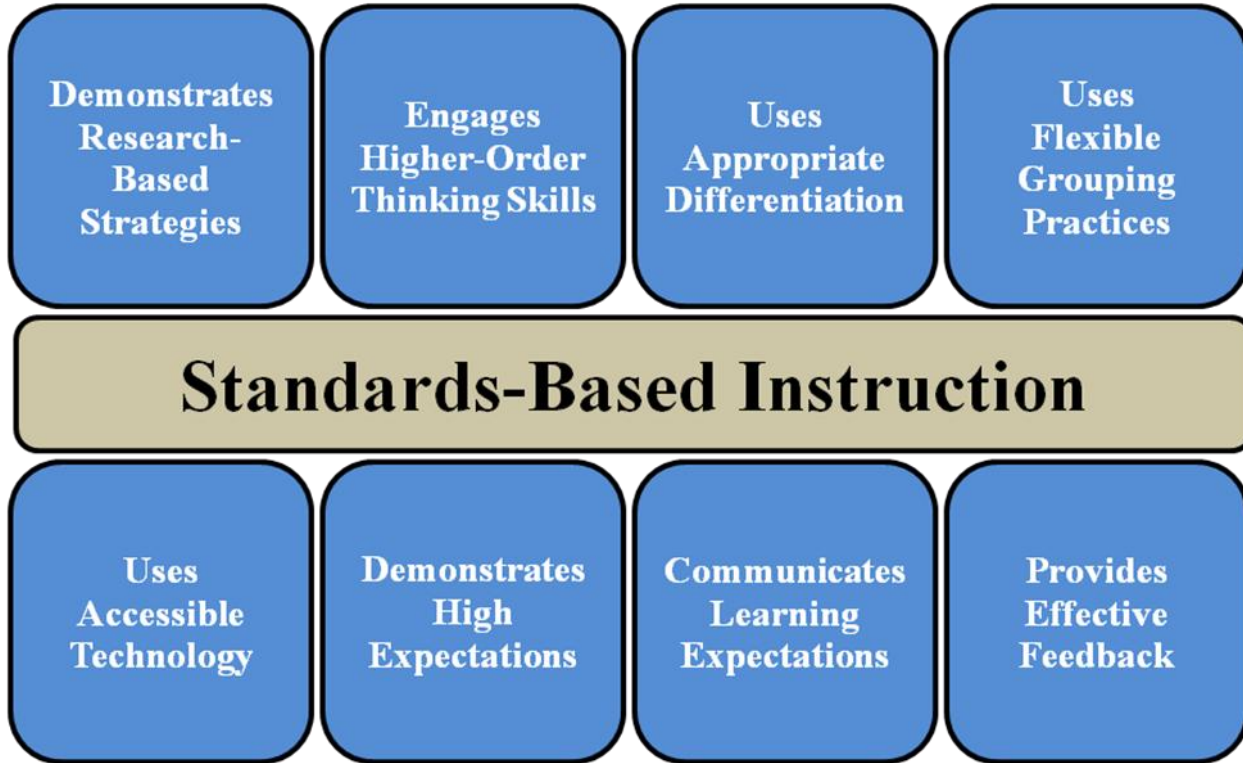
Demonstrates Research-Based Strategies

Engages Higher-Order Thinking Skills

Uses Appropriate Differentiation

Uses Flexible Grouping Practices

Standards-Based Instruction

Uses Accessible Technology

Demonstrates High Expectations

Communicates Learning Expectations

Provides Effective Feedback